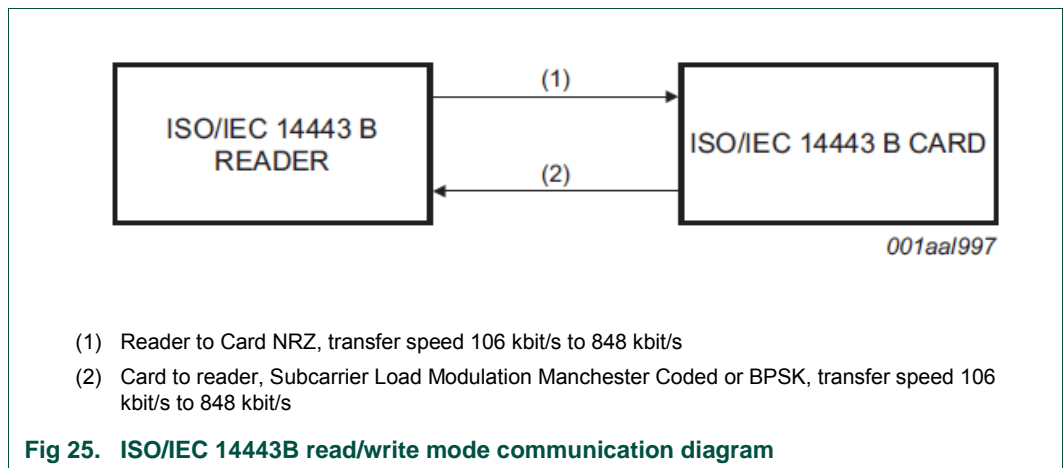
ISO/IEC 14443 B READER

(1)

(2)

ISO/IEC 14443 B CARD

001aal997

(1) Reader to Card NRZ, transfer speed 106 kbit/s to 848 kbit/s

(2) Card to reader, Subcarrier Load Modulation Manchester Coded or BPSK, transfer speed 106 kbit/s to 848 kbit/s

Fig 25. ISO/IEC 14443B read/write mode communication diagram